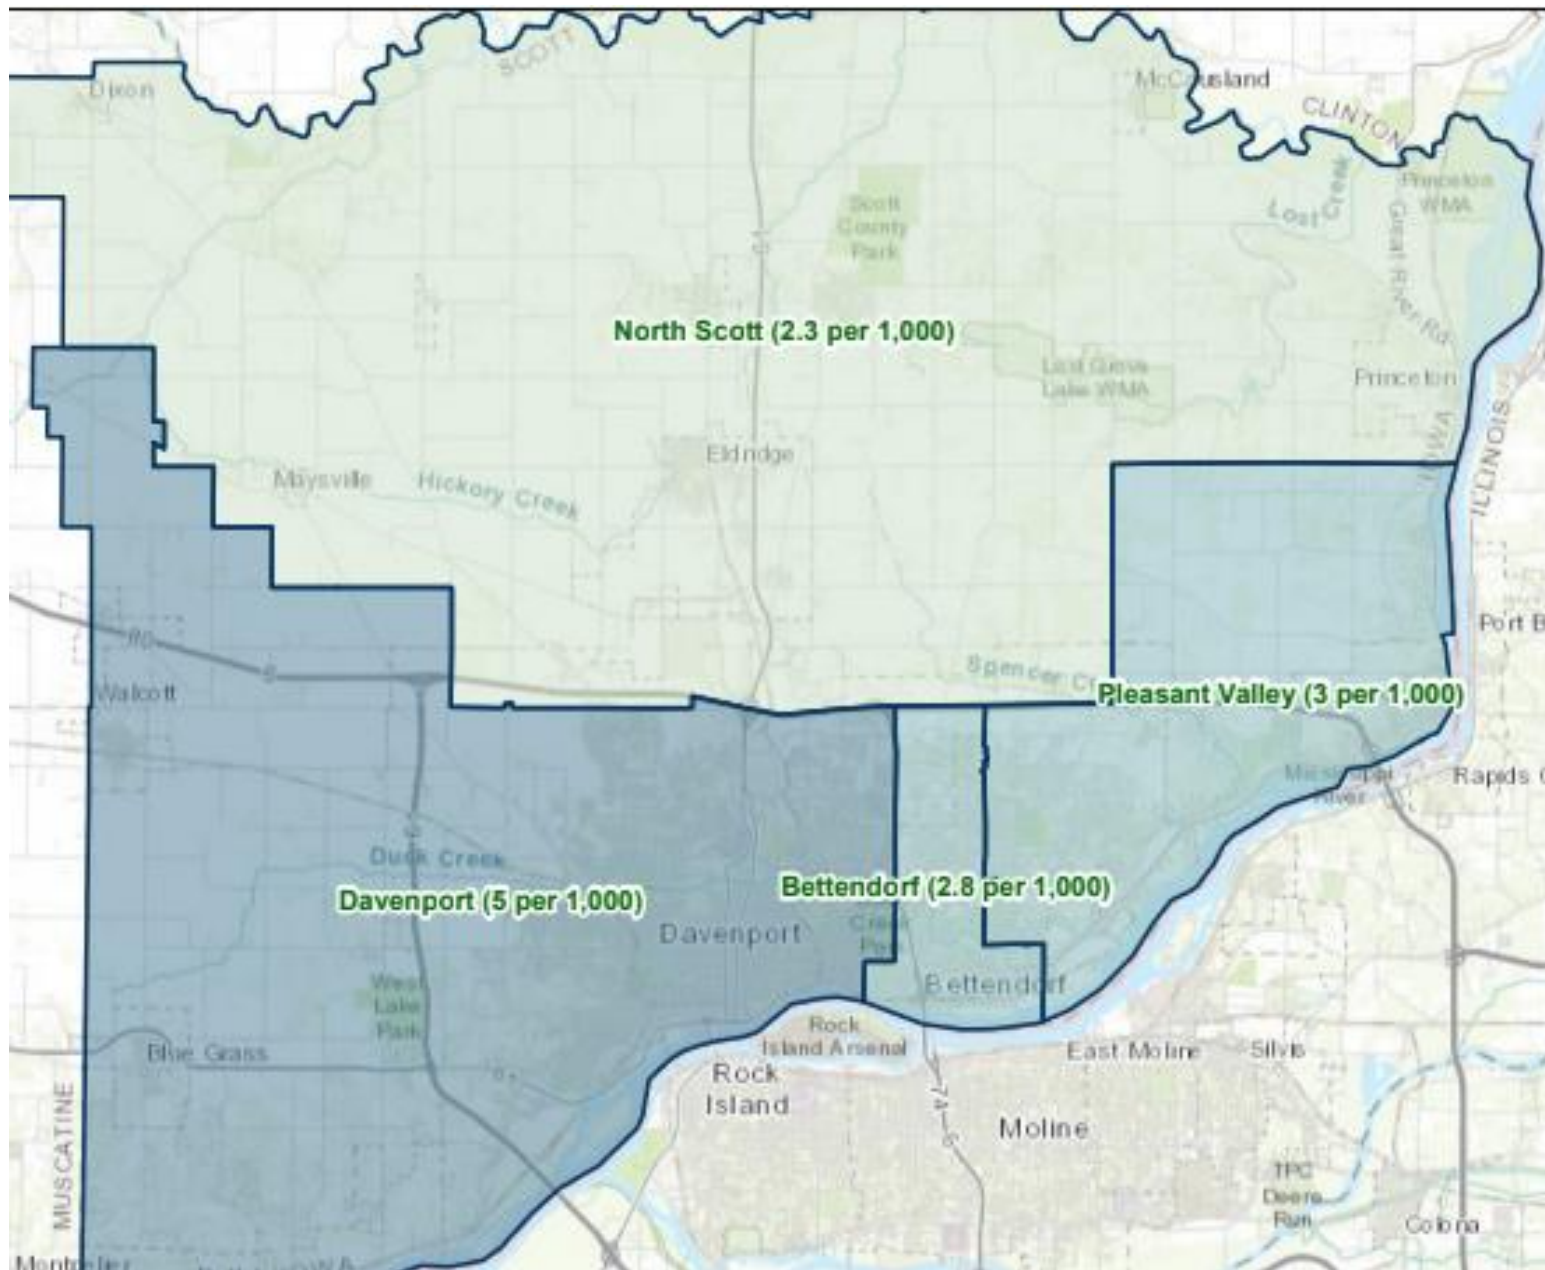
SCOTT
Dixon
McCausland
CLINTON
Lost Creek
Princeton WMA
Great River Rd
Scott County Park
North Scott (2.3 per 1,000)
Lost Grove Lake WMA
Princeton
ILLINOIS
IOWA
Eldridge
Maysville
Hickory Creek
Port B
80
Walcott
Spencer Cr
Pleasant Valley (3 per 1,000)
Mississippi River
Rapids C
Duck Creek
Davenport (5 per 1,000)
Bettendorf (2.8 per 1,000)
Davenport
Crow Creek Park
West Lake Park
Bettendorf
Rock Island Arsenal
Blue Grass
East Moline
Silvis
Rock Island
74
Moline
MUSCATINE
TPC Deere Run
Colona
Montpelier